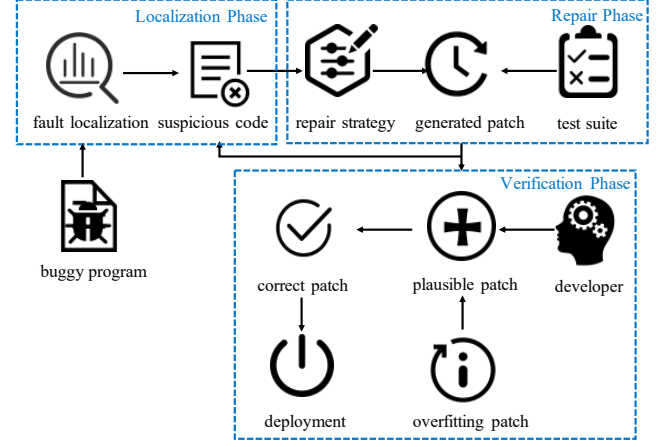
Localization Phase

fault localization

suspicious code

Repair Phase

repair strategy

generated patch

test suite

buggy program

Verification Phase

correct patch

plausible patch

developer

deployment

overfitting patch